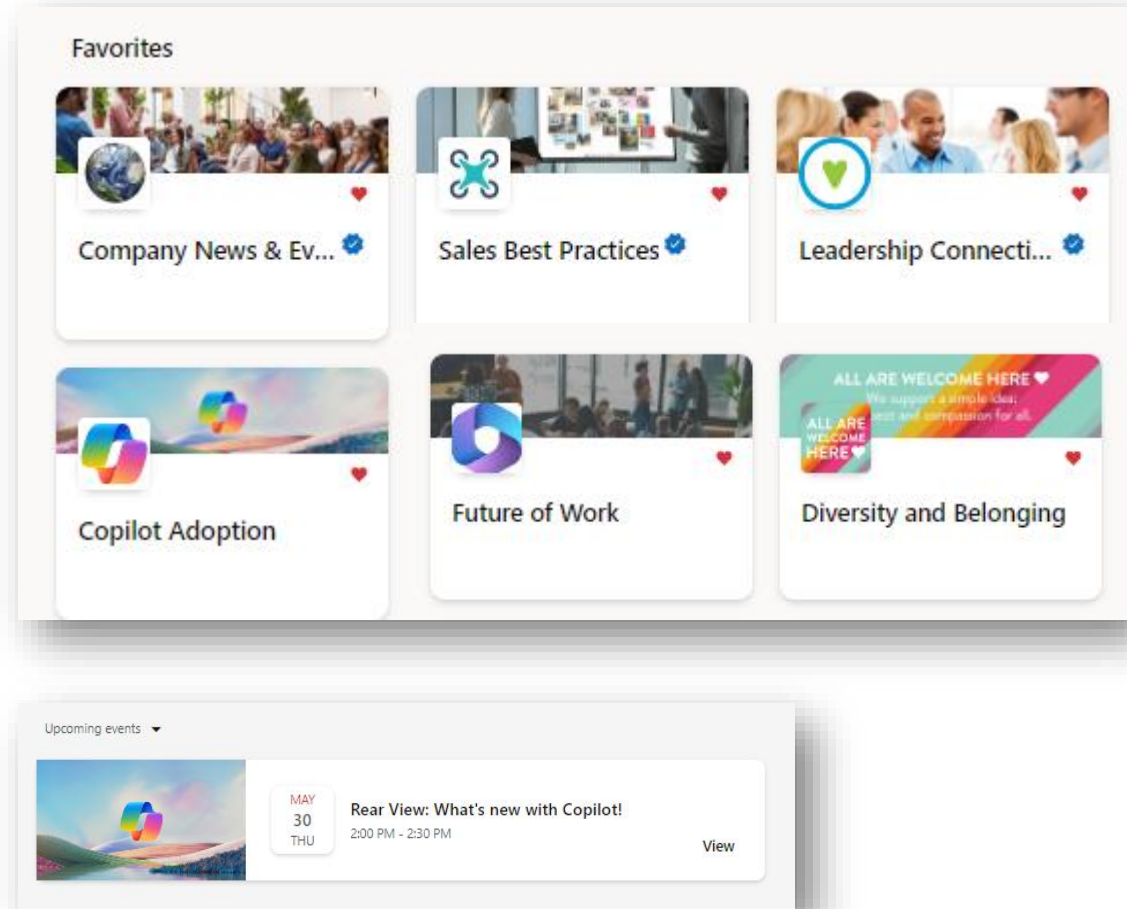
Favorites

Company News & Ev...

Sales Best Practices

Leadership Connecti...

ALL ARE WELCOME HERE ♥
We support a simple idea:
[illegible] and compassion for all.

ALL ARE WELCOME HERE

Copilot Adoption

Future of Work

Diversity and Belonging

Upcoming events

MAY
30
THU

Rear View: What's new with Copilot!
2:00 PM - 2:30 PM

View